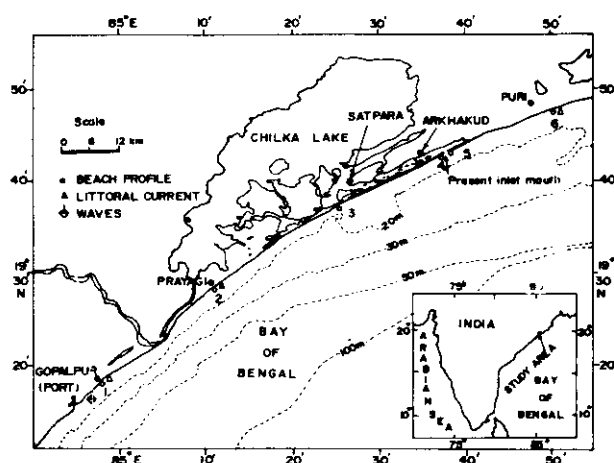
85°E 10' 20' 30' 40' 50'

50' 50'

40' 40'

19° 30 N 19° 30 N

20' 20'

Scale
0 6 12 km

• BEACH PROFILE
▲ LITTORAL CURRENT
⊕ WAVES

CHILKA LAKE

SATPARA

ARKHAKUD

PURI

Present inlet mouth

PRAYAGI

GOPALPUR (PORT)

BAY OF BENGAL

20m
30m
50m
100m

1
2
3
4
5
6

INDIA

ARABIAN SEA

STUDY AREA

BAY OF BENGAL

75° 85°
20 20
10 10
75° 85°

85°E 10' 20' 30' 40' 50'